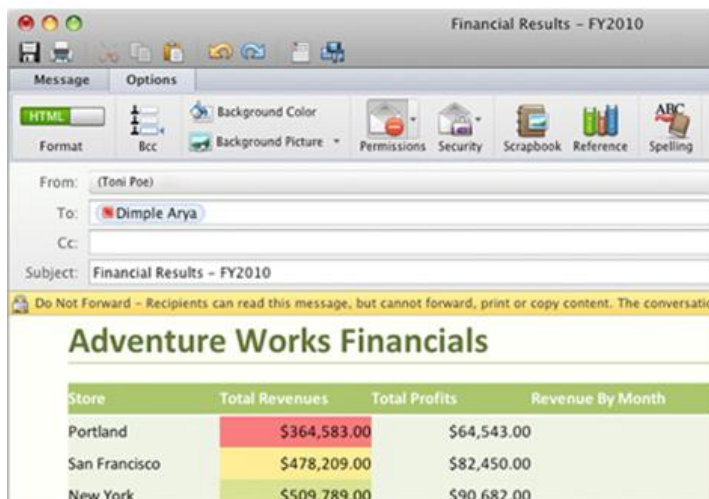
Financial Results – FY2010

Message Options

HTML
Format
Bcc
Background Color
Background Picture
Permissions Security Scrapbook Reference Spelling

ABC

From: (Toni Poe)
To: Dimple Arya
Cc:
Subject: Financial Results – FY2010

Do Not Forward – Recipients can read this message, but cannot forward, print or copy content. The conversati

Adventure Works Financials

| Store | Total Revenues | Total Profits | Revenue By Month |
|---|---|---|---|
| Portland | \$364,583.00 | \$64,543.00 | |
| San Francisco | \$478,209.00 | \$82,450.00 | |
| New York | \$509,789.00 | \$90,682.00 | |